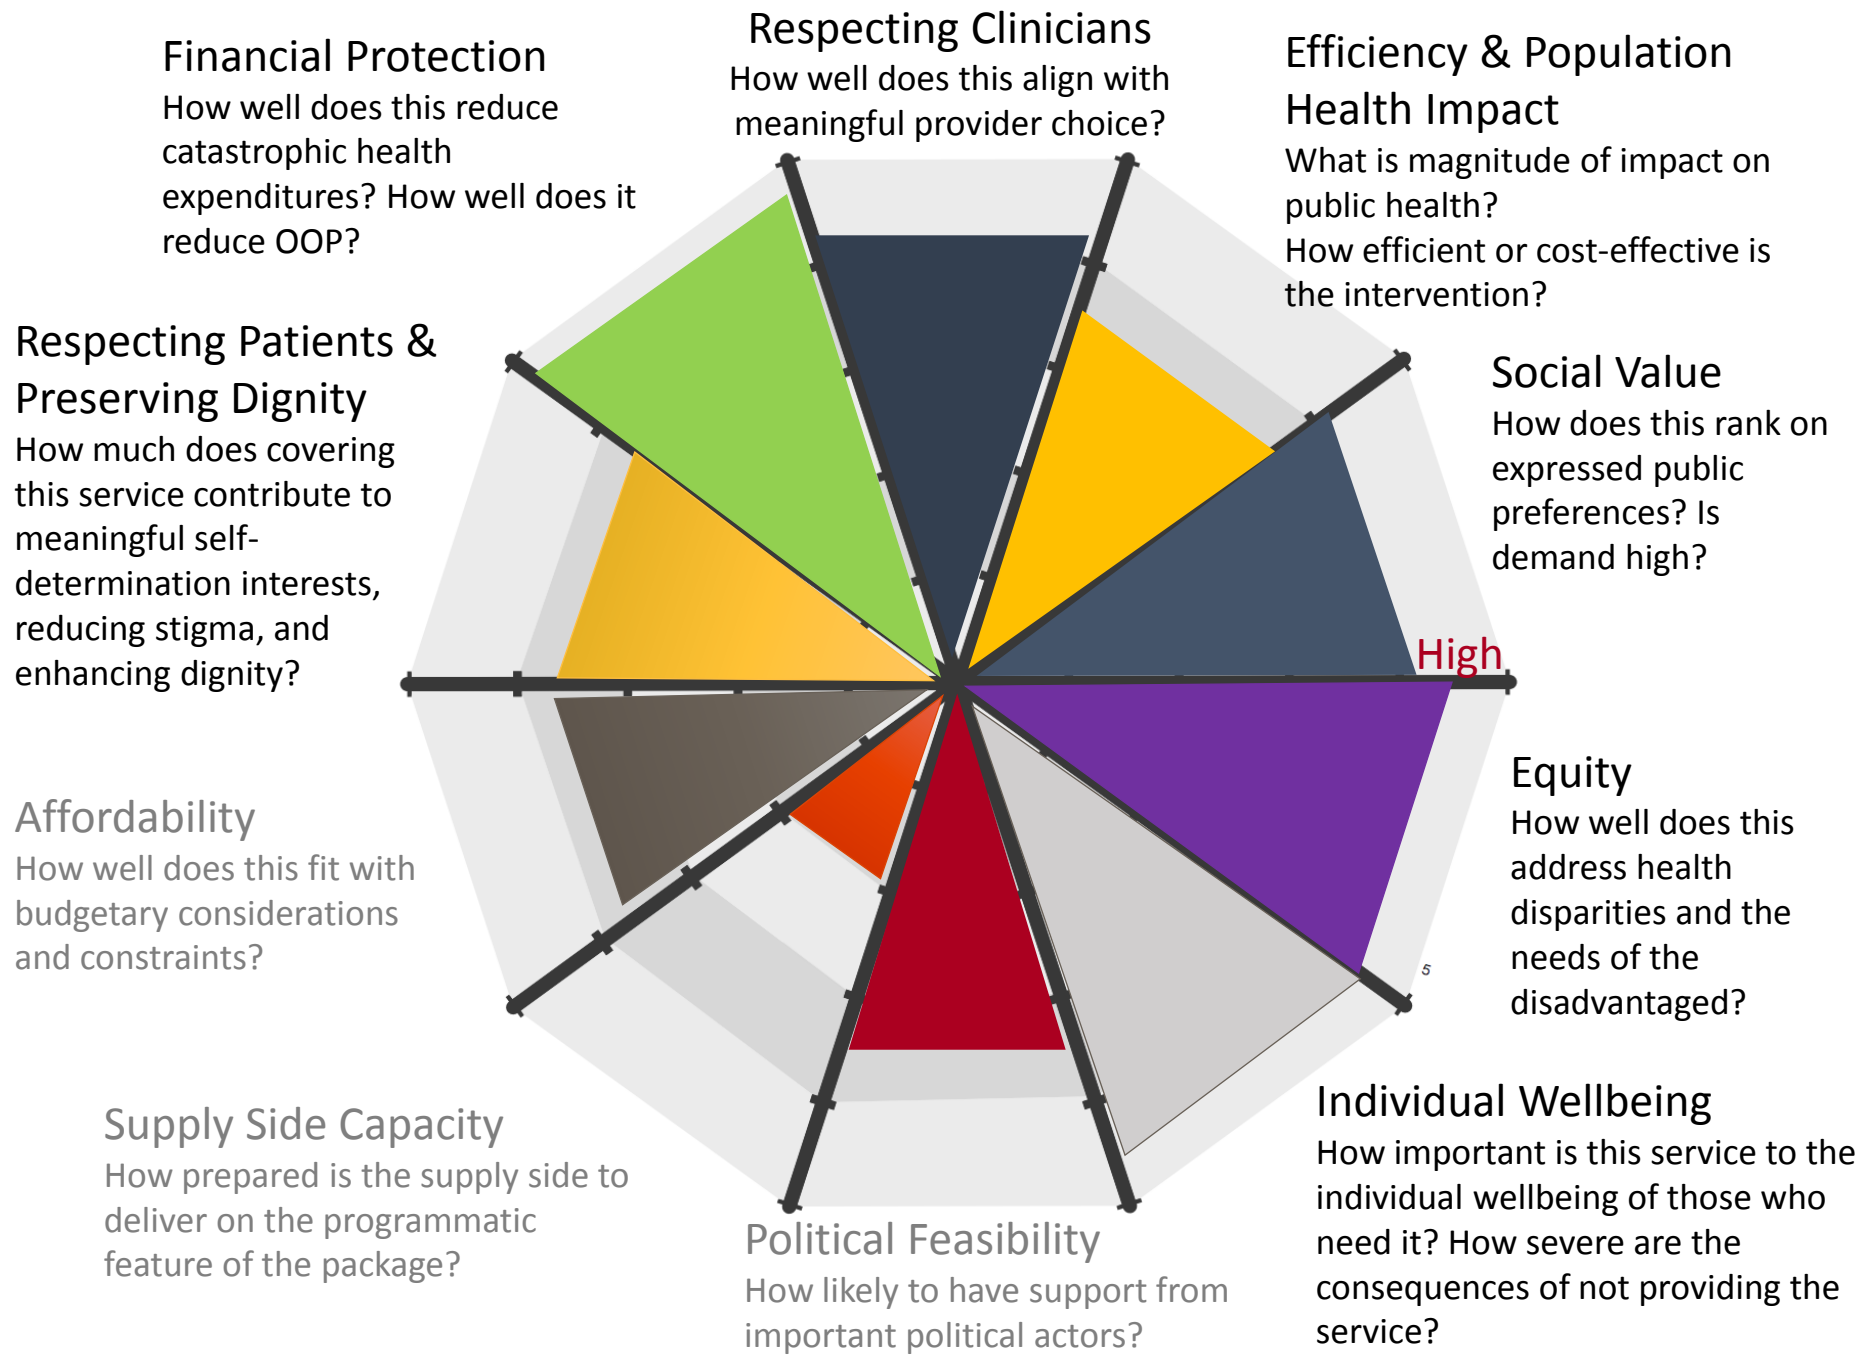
Respecting Clinicians
How well does this align with meaningful provider choice?

Financial Protection
How well does this reduce catastrophic health expenditures? How well does it reduce OOP?

Efficiency & Population Health Impact
What is magnitude of impact on public health?
How efficient or cost-effective is the intervention?

Respecting Patients & Preserving Dignity
How much does covering this service contribute to meaningful self-determination interests, reducing stigma, and enhancing dignity?

Social Value
How does this rank on expressed public preferences? Is demand high?

High

Equity
How well does this address health disparities and the needs of the disadvantaged?

5

Affordability
How well does this fit with budgetary considerations and constraints?

Individual Wellbeing
How important is this service to the individual wellbeing of those who need it? How severe are the consequences of not providing the service?

Supply Side Capacity
How prepared is the supply side to deliver on the programmatic feature of the package?

Political Feasibility
How likely to have support from important political actors?